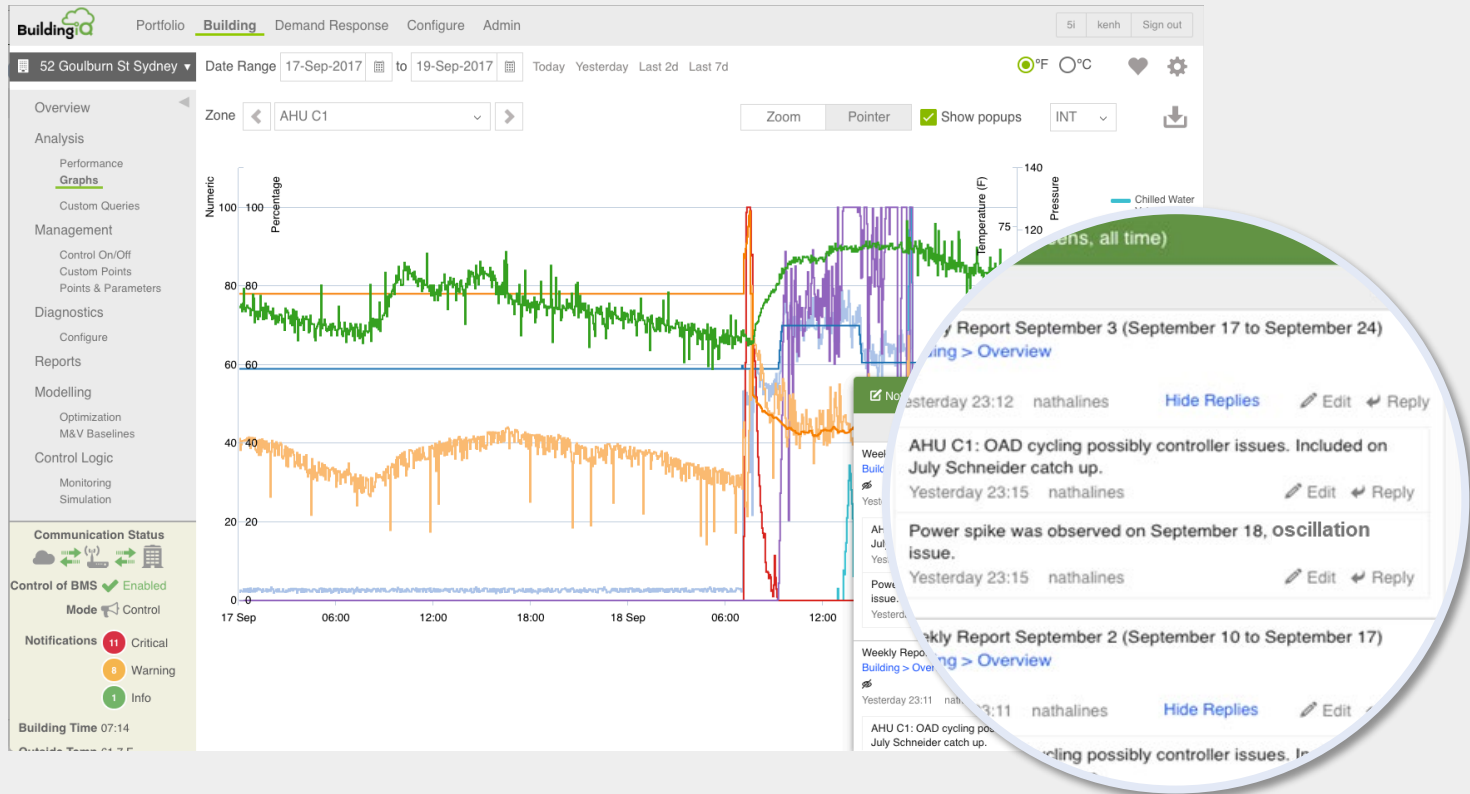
BuildingIQ

Portfolio Building Demand Response Configure Admin

5i kenh Sign out

52 Goulburn St Sydney

Date Range 17-Sep-2017 to 19-Sep-2017 Today Yesterday Last 2d Last 7d

°F °C

Overview

Analysis

Performance
Graphs
Custom Queries

Management

Control On/Off
Custom Points
Points & Parameters

Diagnostics

Configure

Reports

Modelling

Optimization
M&V Baselines

Control Logic

Monitoring
Simulation

Communication Status

Control of BMS Enabled

Mode Control

Notifications 11 Critical
8 Warning
1 Info

Building Time 07:14

Outside Temp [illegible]

Zone AHU C1

Zoom Pointer Show popups INT

Numeric Percentage Temperature (F) Pressure

Chilled Water

100 100
80 80
60 60
40 40
20 20
0 0

140
120
75

17 Sep 06:00 12:00 18:00 18 Sep 06:00 12:00

No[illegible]

Weekly Report
Build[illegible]
Yesterday
AHU
July
Yes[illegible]
Powe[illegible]
issue.
Yesterd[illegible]

Weekly Repo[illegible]
Building > Over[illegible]
Yesterday 23:11 na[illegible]
AHU C1: OAD cycling pos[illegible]
July Schneider catch up.

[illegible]eens, all time)

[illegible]y Report September 3 (September 17 to September 24)
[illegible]ing > Overview

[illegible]esterday 23:12 nathalines Hide Replies Edit Reply

AHU C1: OAD cycling possibly controller issues. Included on July Schneider catch up.
Yesterday 23:15 nathalines Edit Reply

Power spike was observed on September 18, oscillation issue.
Yesterday 23:15 nathalines Edit Reply

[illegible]eekly Report September 2 (September 10 to September 17)
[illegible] > Overview

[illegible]:11 nathalines Hide Replies Edit

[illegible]cling possibly controller issues. In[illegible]